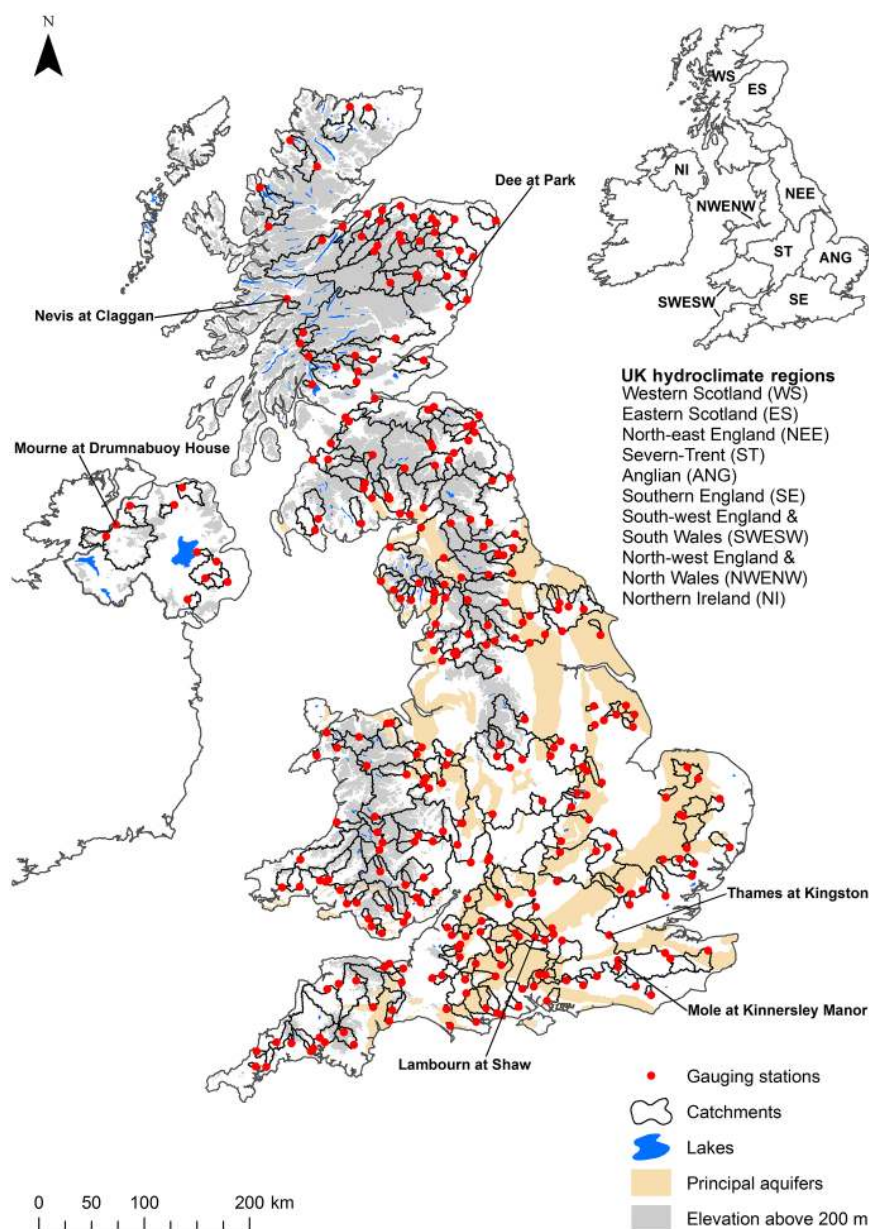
N

WS
ES
NI
NEE
NWENW
ST
ANG
SWESW
SE

Dee at Park

Nevis at Claggan

Mourne at Drumnabuoy House

UK hydroclimate regions
Western Scotland (WS)
Eastern Scotland (ES)
North-east England (NEE)
Severn-Trent (ST)
Anglian (ANG)
Southern England (SE)
South-west England & South Wales (SWESW)
North-west England & North Wales (NWENW)
Northern Ireland (NI)

Thames at Kingston

Mole at Kinnersley Manor

Lambourn at Shaw

Gauging stations
Catchments
Lakes
Principal aquifers
Elevation above 200 m

0 50 100 200 km